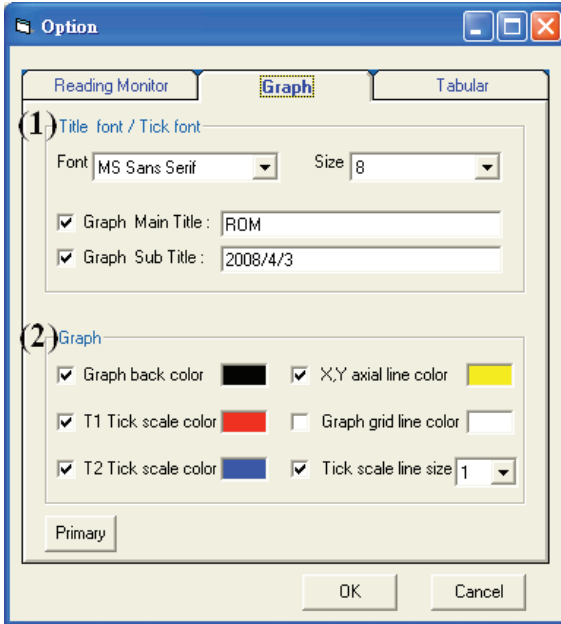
Option

Reading Monitor
Graph
Tabular

(1) Title font / Tick font

Font MS Sans Serif
Size 8

Graph Main Title : ROM
Graph Sub Title : 2008/4/3

(2) Graph

Graph back color
X,Y axial line color
T1 Tick scale color
Graph grid line color
T2 Tick scale color
Tick scale line size 1

Primary

OK
Cancel